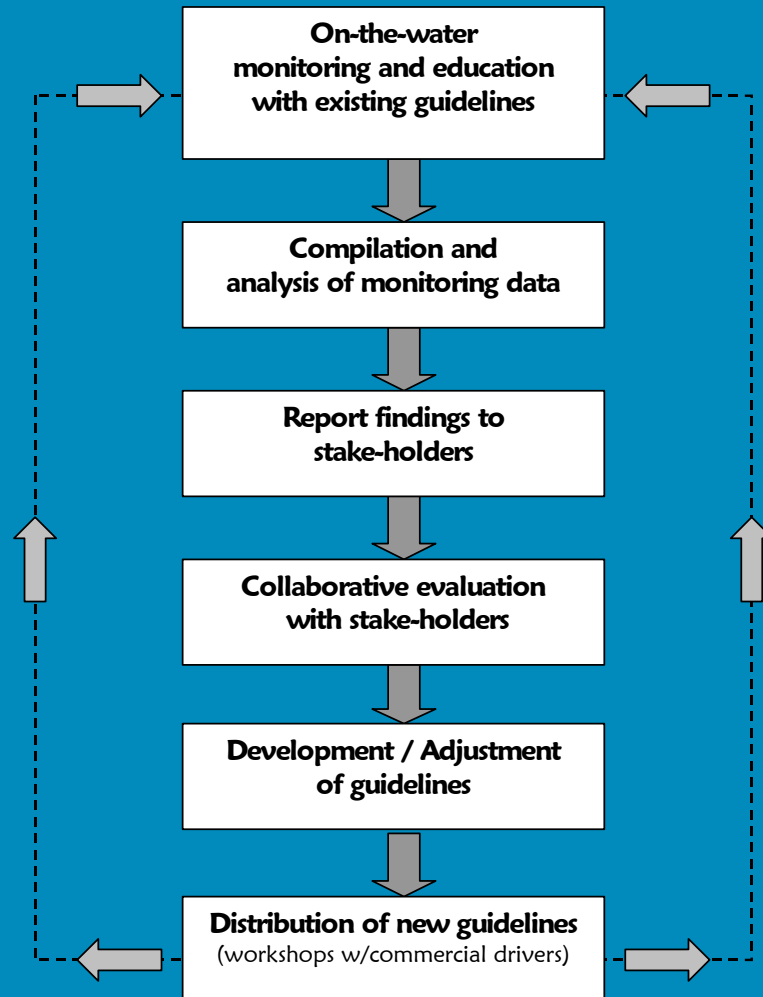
On-the-water monitoring and education with existing guidelines

Compilation and analysis of monitoring data

Report findings to stake-holders

Collaborative evaluation with stake-holders

Development / Adjustment of guidelines

Distribution of new guidelines
(workshops w/commercial drivers)